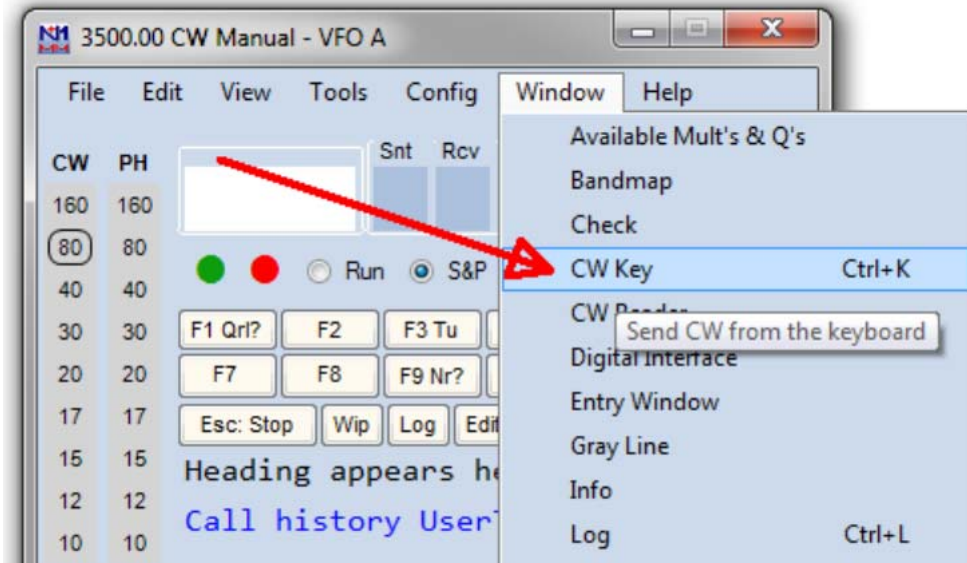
3500.00 CW Manual - VFO A

File Edit View Tools Config Window Help

CW PH
160 160
80 80
40 40
30 30
20 20
17 17
15 15
12 12
10 10

Snt Rcv

Run S&P

F1 Qrl? F2 F3 Tu
F7 F8 F9 Nr?
Esc: Stop Wip Log Edi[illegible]

Heading appears he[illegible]
Call history User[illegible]

Available Mult's & Q's
Bandmap
Check
CW Key Ctrl+K
CW R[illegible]
Send CW from the keyboard
Digital Interface
Entry Window
Gray Line
Info
Log Ctrl+L